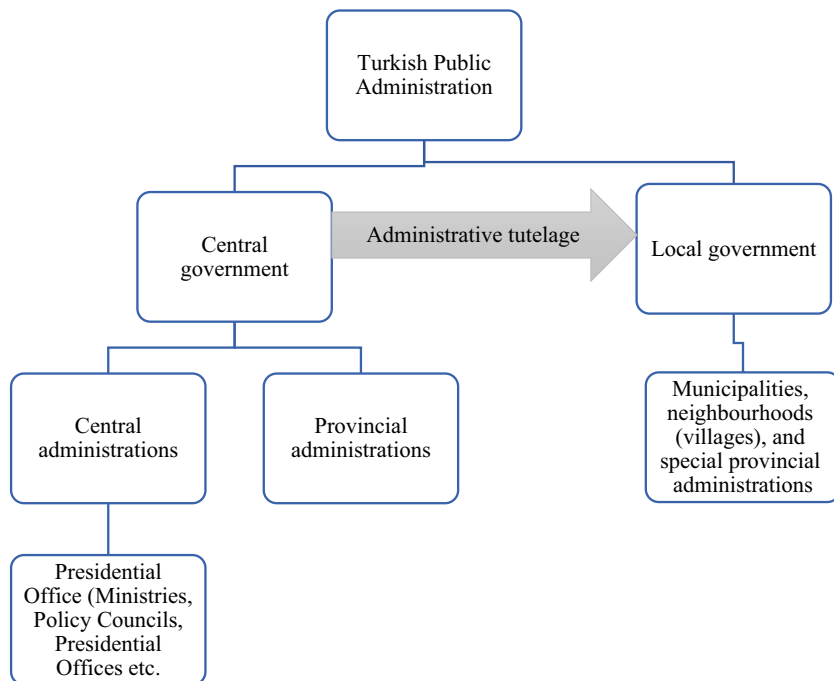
Turkish Public Administration

Central government

Administrative tutelage

Local government

Central administrations

Provincial administrations

Municipalities, neighbourhoods (villages), and special provincial administrations

Presidential Office (Ministries, Policy Councils, Presidential Offices etc.